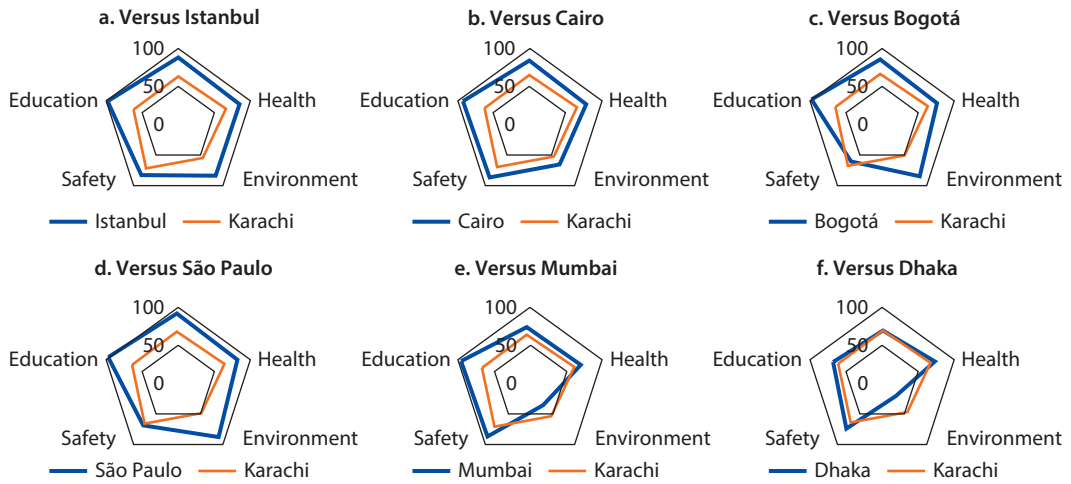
a. Versus Istanbul

100
50
0
Education
Health
Safety
Environment

Istanbul Karachi

b. Versus Cairo

100
50
0
Education
Health
Safety
Environment

Cairo Karachi

c. Versus Bogotá

100
50
0
Education
Health
Safety
Environment

Bogotá Karachi

d. Versus São Paulo

100
50
0
Education
Health
Safety
Environment

São Paulo Karachi

e. Versus Mumbai

100
50
0
Education
Health
Safety
Environment

Mumbai Karachi

f. Versus Dhaka

100
50
0
Education
Health
Safety
Environment

Dhaka Karachi